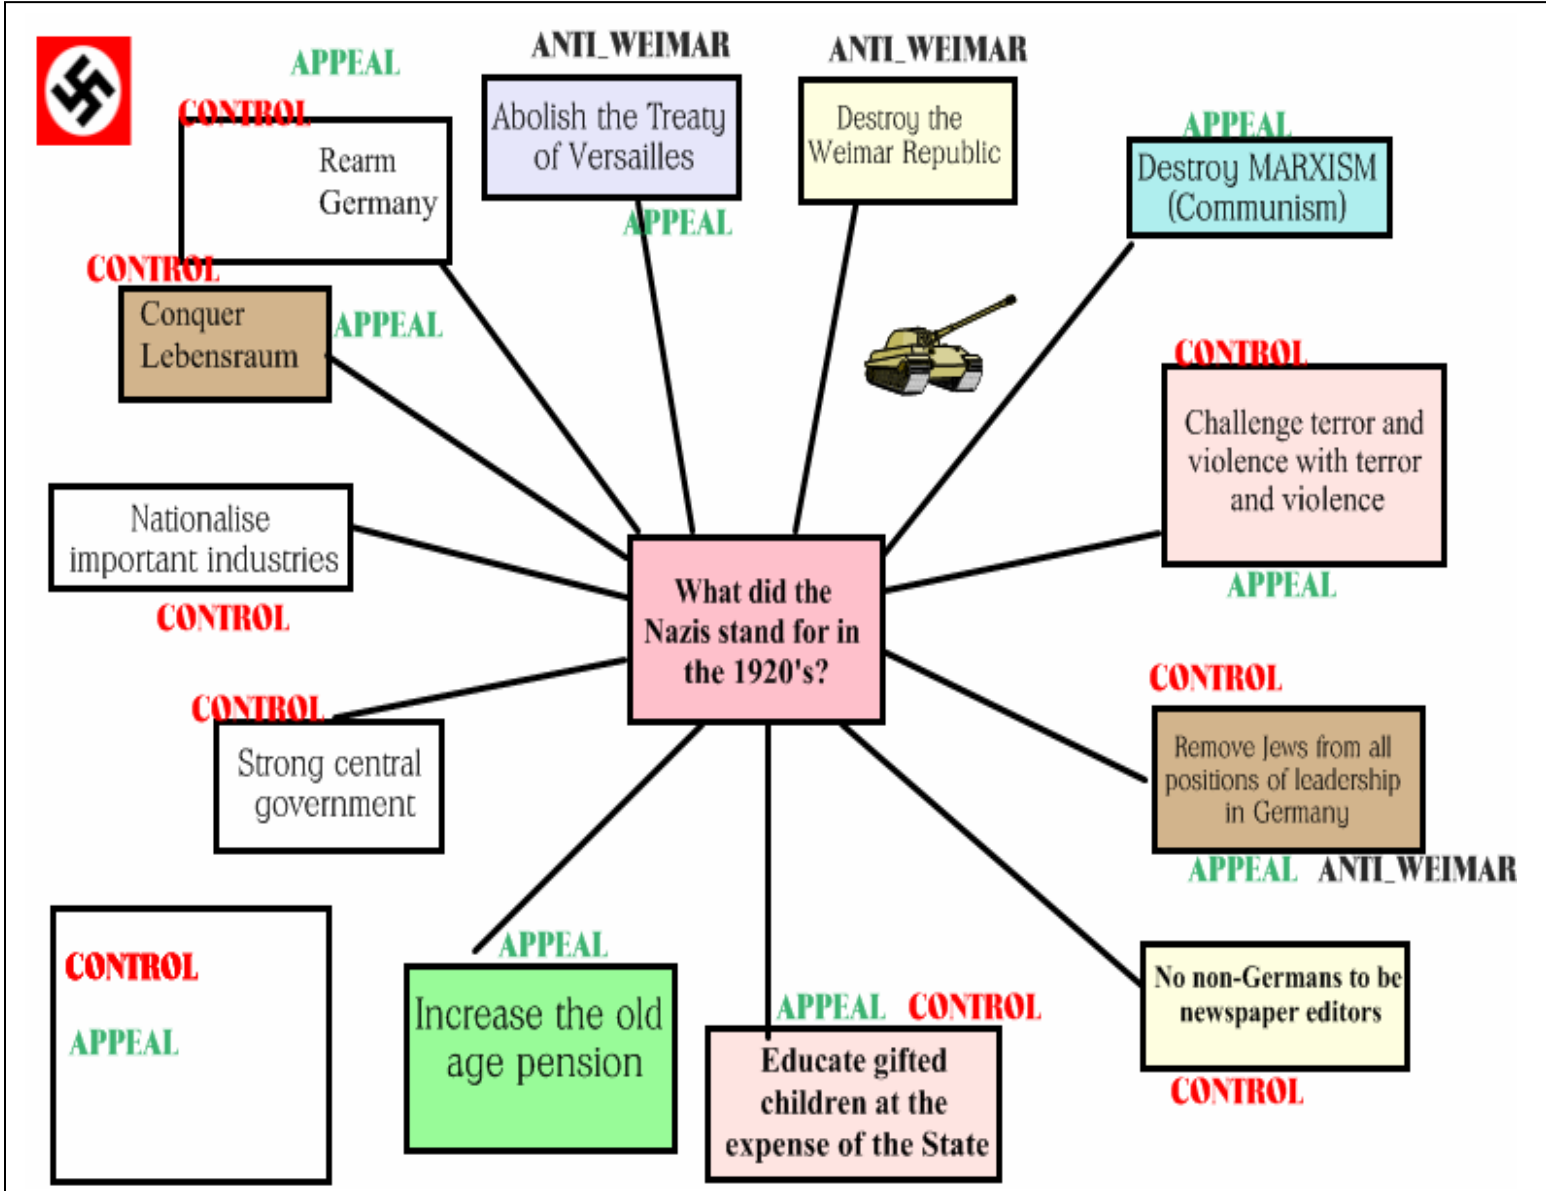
APPEAL

CONTROL

Rearm Germany

ANTI_WEIMAR

Abolish the Treaty of Versailles

APPEAL

ANTI_WEIMAR

Destroy the Weimar Republic

APPEAL

Destroy MARXISM (Communism)

CONTROL

Conquer Lebensraum

APPEAL

CONTROL

Challenge terror and violence with terror and violence

APPEAL

Nationalise important industries

CONTROL

What did the Nazis stand for in the 1920's?

CONTROL

Strong central government

CONTROL

Remove Jews from all positions of leadership in Germany

APPEAL ANTI_WEIMAR

CONTROL

APPEAL

APPEAL

Increase the old age pension

APPEAL CONTROL

Educate gifted children at the expense of the State

No non-Germans to be newspaper editors

CONTROL